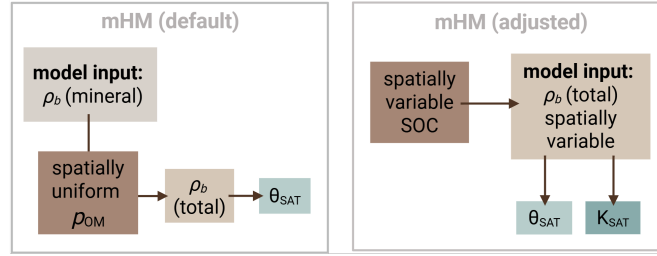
mHM (default)

model input:
$\rho_b$ (mineral)

spatially uniform $\rho_{OM}$

$\rho_b$ (total)

$\theta_{SAT}$

mHM (adjusted)

spatially variable SOC

model input:
$\rho_b$ (total) spatially variable

$\theta_{SAT}$

$K_{SAT}$